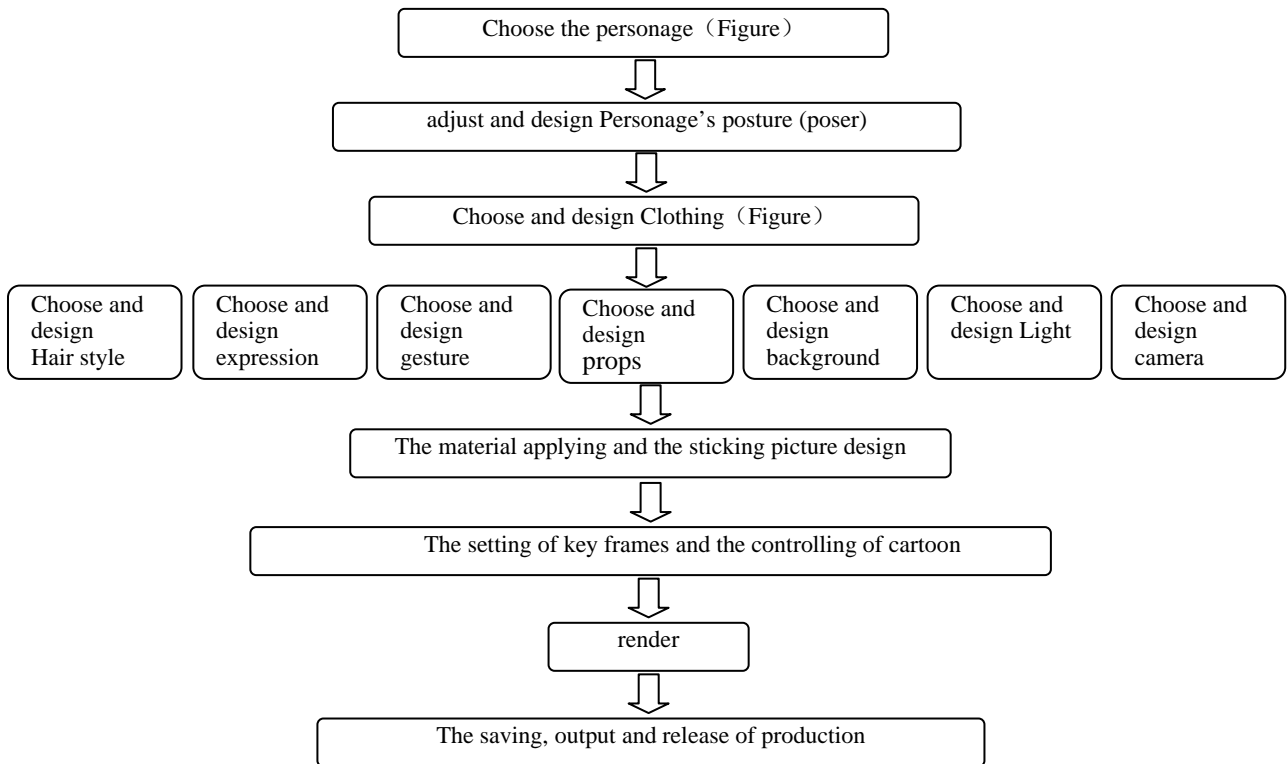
Choose the personage（Figure）

adjust and design Personage’s posture (poser)

Choose and design Clothing（Figure）

Choose and design Hair style

Choose and design expression

Choose and design gesture

Choose and design props

Choose and design background

Choose and design Light

Choose and design camera

The material applying and the sticking picture design

The setting of key frames and the controlling of cartoon

render

The saving, output and release of production